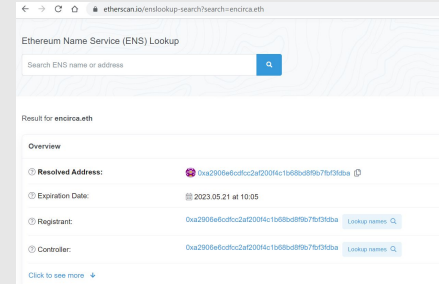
etherscan.io/enslookup-search?search=encirca.eth

Ethereum Name Service (ENS) Lookup

Search ENS name or address

Result for encirca.eth

Overview

Resolved Address: 0xa2906e6cdfcc2af200f4c1b68bd8f9b7fbf3fdba

Expiration Date: 2023.05.21 at 10:05

Registrant: 0xa2906e6cdfcc2af200f4c1b68bd8f9b7fbf3fdba Lookup names

Controller: 0xa2906e6cdfcc2af200f4c1b68bd8f9b7fbf3fdba Lookup names

Click to see more